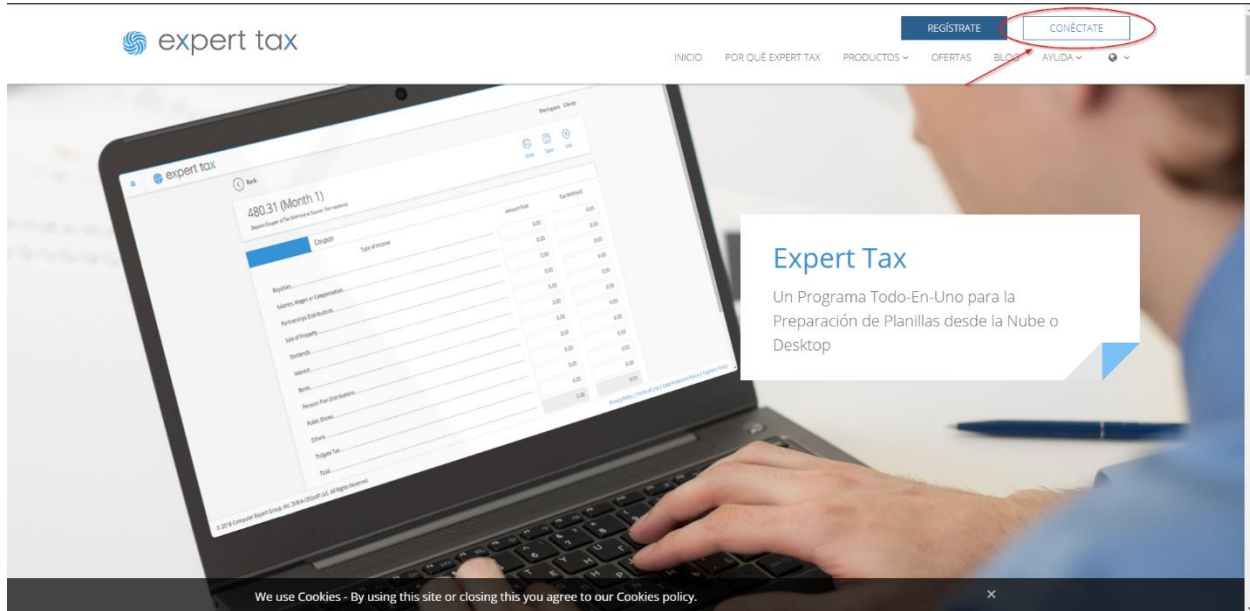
expert tax

REGÍSTRATE CONÉCTATE

INICIO POR QUÉ EXPERT TAX PRODUCTOS ⌄ OFERTAS BLOG AYUDA ⌄

expert tax

Back

480.31 (Month 1)

Coupon

Type of Income

Amount Paid

Tax Withheld

Royalties

Salaries, Wages or Compensation

Partnerships Distributions

Sale of Property

Dividends

Interest

Rents

Pension Plan Distributions

Public Shows

Others

Total

0.00

© 2018 Computer Expert Group, Inc. D/B/A CESsoft LLC. All Rights Reserved.

Expert Tax

Un Programa Todo-En-Uno para la Preparación de Planillas desde la Nube o Desktop

We use Cookies - By using this site or closing this you agree to our Cookies policy.

×